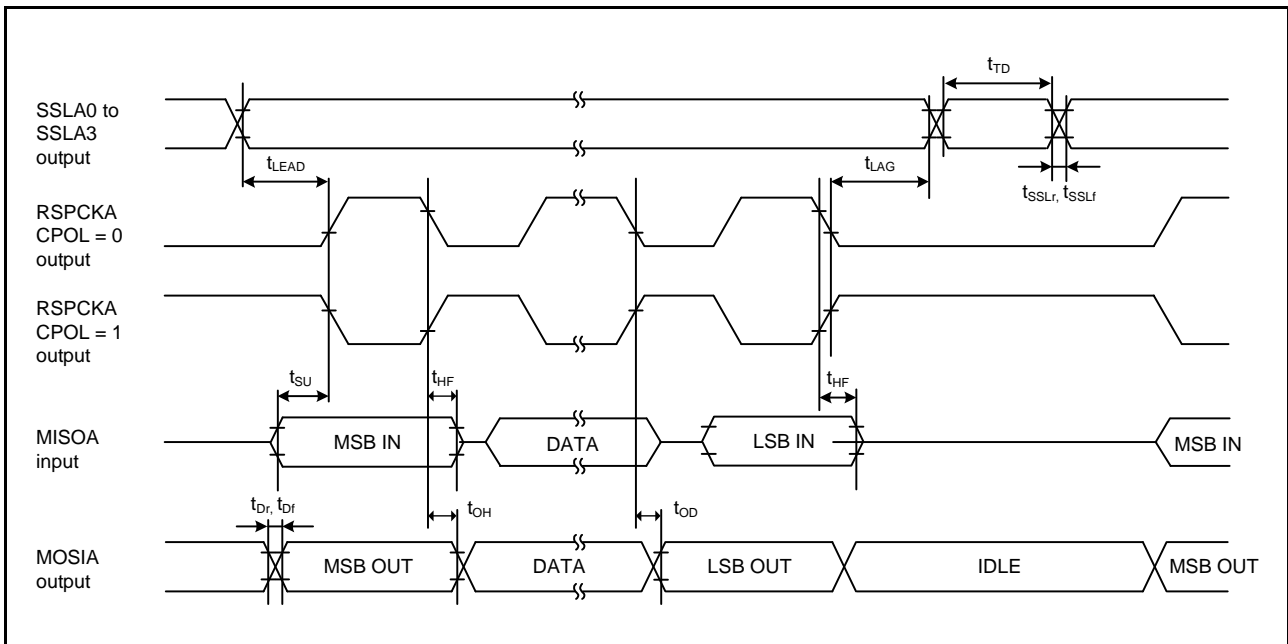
SSLA0 to SSLA3 output

$t_{TD}$

$t_{LEAD}$

$t_{LAG}$

$t_{SSLr}$, $t_{SSLf}$

RSPCKA CPOL = 0 output

RSPCKA CPOL = 1 output

$t_{SU}$

$t_{HF}$

$t_{HF}$

MISOA input

MSB IN

DATA

LSB IN

MSB IN

$t_{Dr}$, $t_{Df}$

$t_{OH}$

$t_{OD}$

MOSIA output

MSB OUT

DATA

LSB OUT

IDLE

MSB OUT